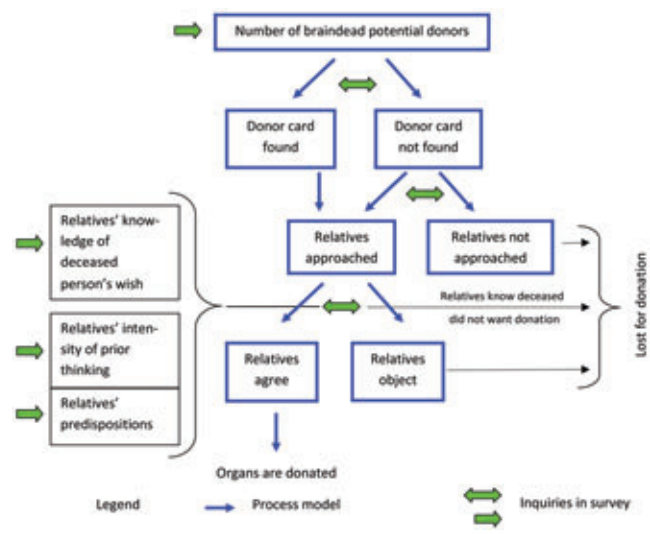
Number of braindead potential donors

Donor card found

Donor card not found

Relatives' knowledge of deceased person's wish

Relatives approached

Relatives not approached

Relatives know deceased did not want donation

Relatives' intensity of prior thinking

Relatives agree

Relatives object

Relatives' predispositions

Lost for donation

Organs are donated

Legend

Process model

Inquiries in survey